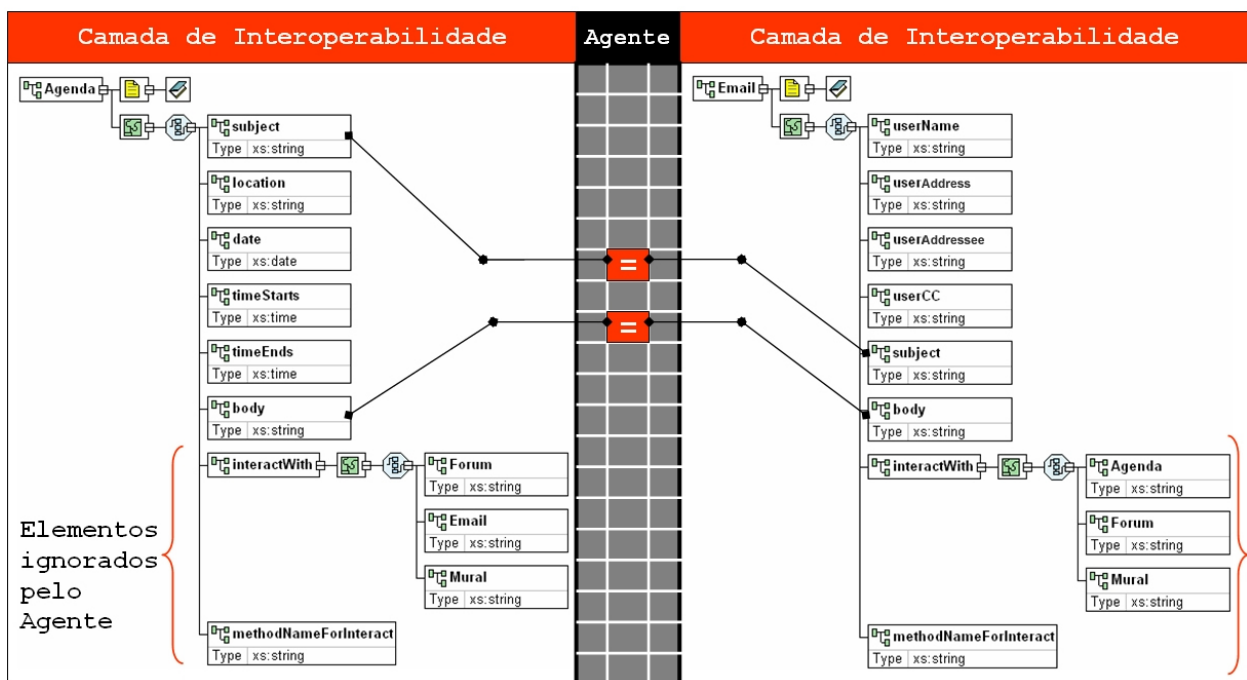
Camada de Interoperabilidade

Agente

Camada de Interoperabilidade

Agenda

subject
Type xs:string

location
Type xs:string

date
Type xs:date

timeStarts
Type xs:time

timeEnds
Type xs:time

body
Type xs:string

interactWith

Forum
Type xs:string

Email
Type xs:string

Mural
Type xs:string

methodNameForInteract
Type xs:string

Elementos ignorados pelo Agente

=

=

Email

userName
Type xs:string

userAddress
Type xs:string

userAddressee
Type xs:string

userCC
Type xs:string

subject
Type xs:string

body
Type xs:string

interactWith

Agenda
Type xs:string

Forum
Type xs:string

Mural
Type xs:string

methodNameForInteract
Type xs:string